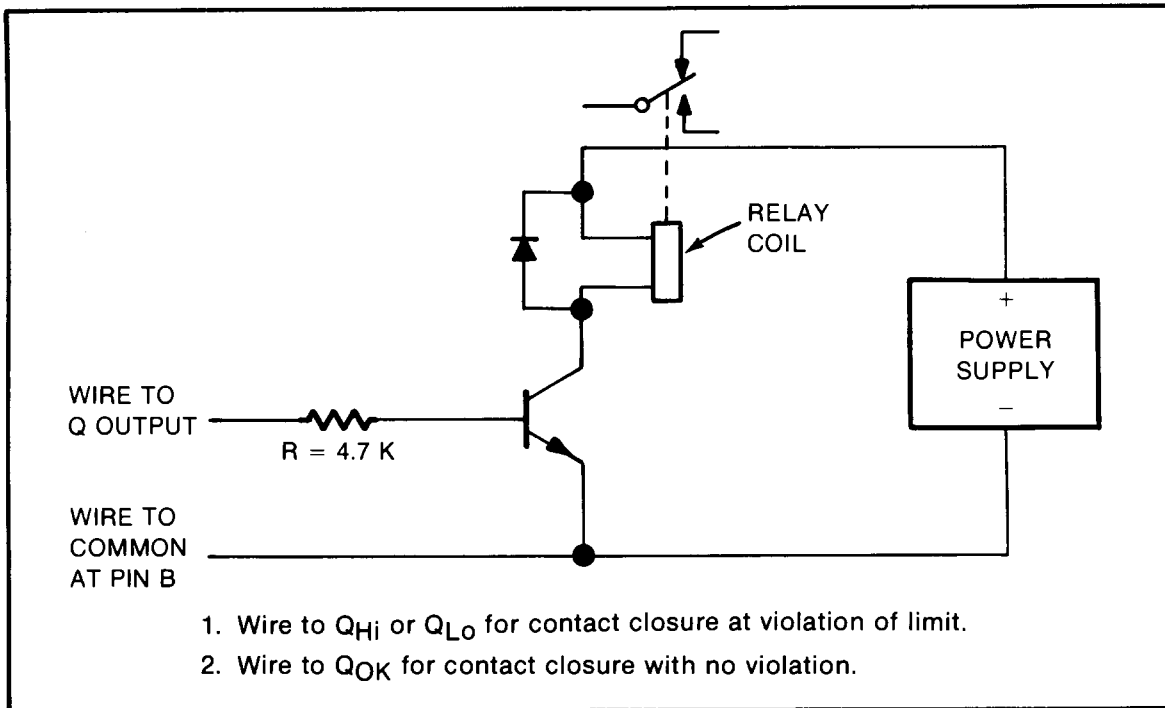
RELAY COIL

+

POWER SUPPLY

–

WIRE TO Q OUTPUT

R = 4.7 K

WIRE TO COMMON AT PIN B

1. Wire to $Q_{Hi}$ or $Q_{Lo}$ for contact closure at violation of limit.

2. Wire to $Q_{OK}$ for contact closure with no violation.